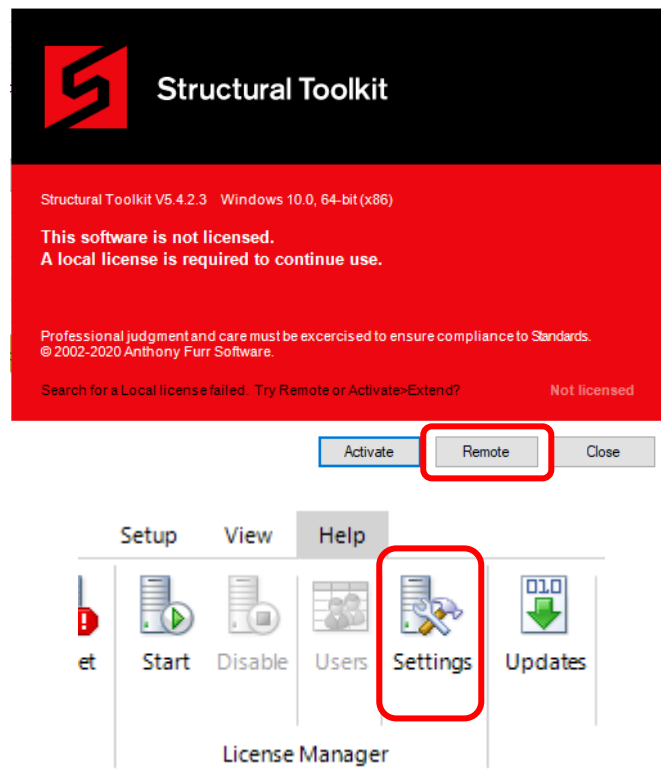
Structural Toolkit

Structural Toolkit V5.4.2.3 Windows 10.0, 64-bit (x86)

This software is not licensed.
A local license is required to continue use.

Professional judgment and care must be excercised to ensure compliance to Standards.
© 2002-2020 Anthony Furr Software.

Search for a Local license failed. Try Remote or Activate>Extend?

Not licensed

Activate Remote Close

Setup View Help

et Start Disable Users Settings Updates

License Manager